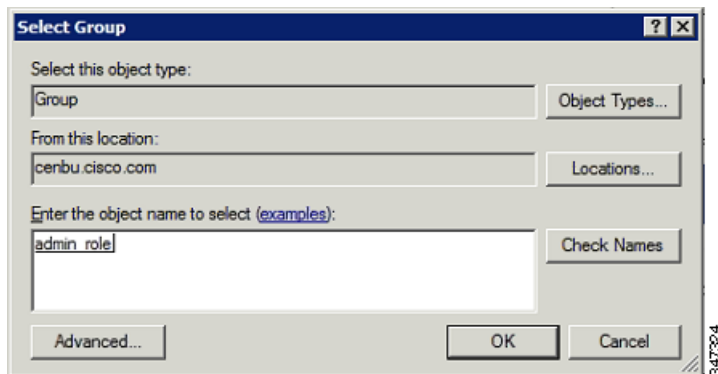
Select Group

? X

Select this object type:

Group

Object Types...

From this location:

cenbu.cisco.com

Locations...

Enter the object name to select (examples):

admin_role

Check Names

Advanced...

OK

Cancel

347294